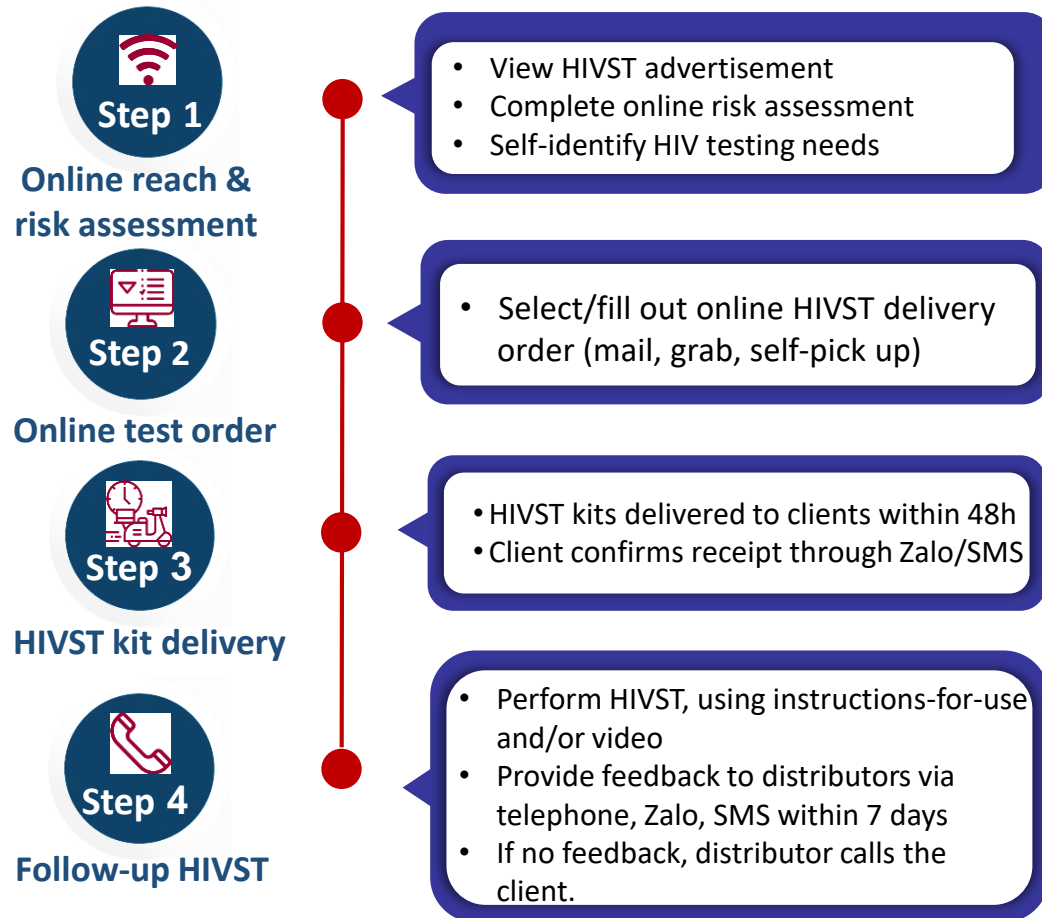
Step 1
Online reach & risk assessment

- View HIVST advertisement
- Complete online risk assessment
- Self-identify HIV testing needs

Step 2
Online test order

- Select/fill out online HIVST delivery order (mail, grab, self-pick up)

Step 3
HIVST kit delivery

- HIVST kits delivered to clients within 48h
- Client confirms receipt through Zalo/SMS

Step 4
Follow-up HIVST

- Perform HIVST, using instructions-for-use and/or video
- Provide feedback to distributors via telephone, Zalo, SMS within 7 days
- If no feedback, distributor calls the client.